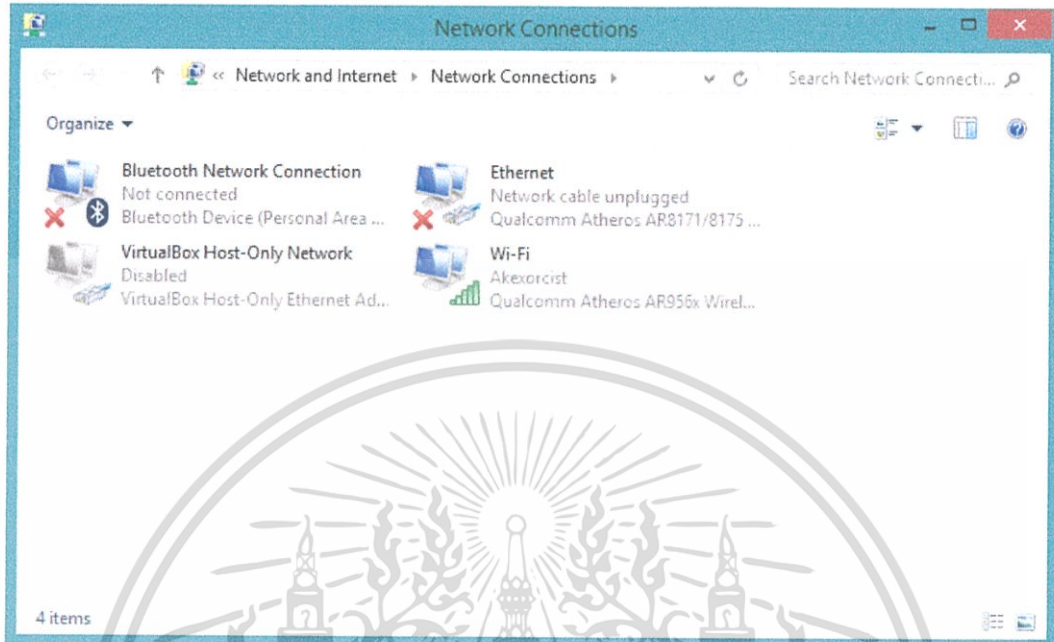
Network Connections

« Network and Internet ▸ Network Connections ▸

Search Network Connecti...

Organize ▾

Bluetooth Network Connection
Not connected
Bluetooth Device (Personal Area ...

Ethernet
Network cable unplugged
Qualcomm Atheros AR8171/8175 ...

VirtualBox Host-Only Network
Disabled
VirtualBox Host-Only Ethernet Ad...

Wi-Fi
Akexorcist
Qualcomm Atheros AR956x Wirel...

4 items